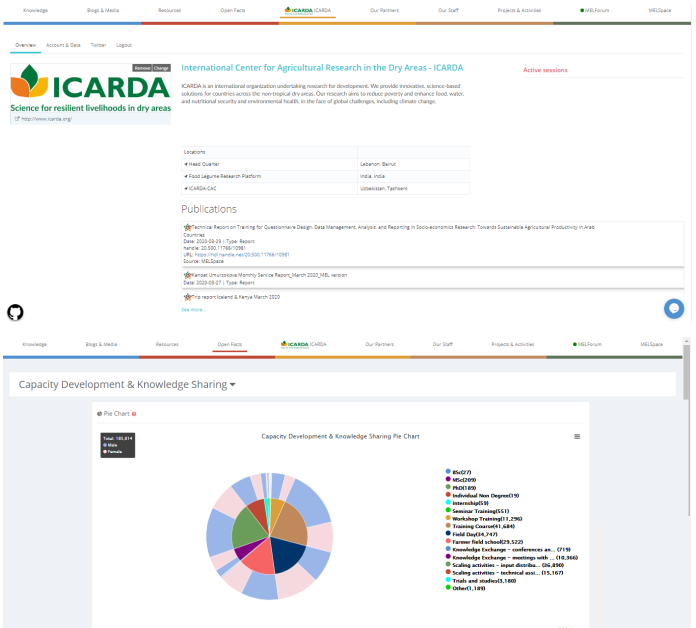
Knowledge Blogs & Media Resources Open Facts ICARDA Our Partners Our Staff Projects & Activities MELForum MELSpace

Overview Account & Data Twitter Logout

Remove Change

ICARDA

Science for resilient livelihoods in dry areas

http://www.icarda.org/

International Center for Agricultural Research in the Dry Areas - ICARDA

Active sessions

ICARDA is an international organization undertaking research for development. We provide innovative, science-based solutions for countries across the non-tropical dry areas. Our research aims to reduce poverty and enhance food, water, and nutritional security and environmental health, in the face of global challenges, including climate change.

| Locations | |
|---|---|
| Head Quarter | Lebanon, Beirut |
| Food Legume Research Platform | India, India |
| ICARDA-CAC | Uzbekistan, Tashkent |

Publications

Technical Report on Training for Questionnaire Design, Data Management, Analysis, and Reporting in Socio-economics Research: Towards Sustainable Agricultural Productivity in Arab Countries
Date: 2020-03-29 | Type: Report
handle: 20.500.11766/10981
URL: https://hdl.handle.net/20.500.11766/10981
Source: MELSpace

Kamoet Umurzokova Monthly Service Report_March 2020_MEL version
Date: 2020-03-27 | Type: Report

Trip report Iceland & Kenya March 2020

See more...

Knowledge Blogs & Media Resources Open Facts ICARDA Our Partners Our Staff Projects & Activities MELForum MELSpace

Capacity Development & Knowledge Sharing

Pie Chart

Total: 185,814
Male
Female

Capacity Development & Knowledge Sharing Pie Chart

BSc(27)
MSc(209)
PhD(189)
Individual Non Degree(19)
Internship(59)
Seminar Training(551)
Workshop Training(11,296)
Training Course(41,684)
Field Day(34,747)
Farmer field school(29,522)
Knowledge Exchange – conferences an... (719)
Knowledge Exchange – meetings with ... (10,366)
Scaling activities – input distribu... (26,890)
Scaling activities – technical assi... (15,167)
Trials and studies(3,180)
Other(1,189)